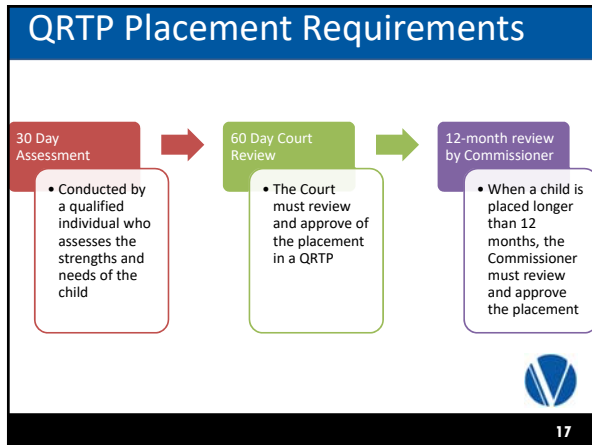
QRTP Placement Requirements

30 Day Assessment

• Conducted by a qualified individual who assesses the strengths and needs of the child

60 Day Court Review

• The Court must review and approve of the placement in a QRTP

12-month review by Commissioner

• When a child is placed longer than 12 months, the Commissioner must review and approve the placement

17